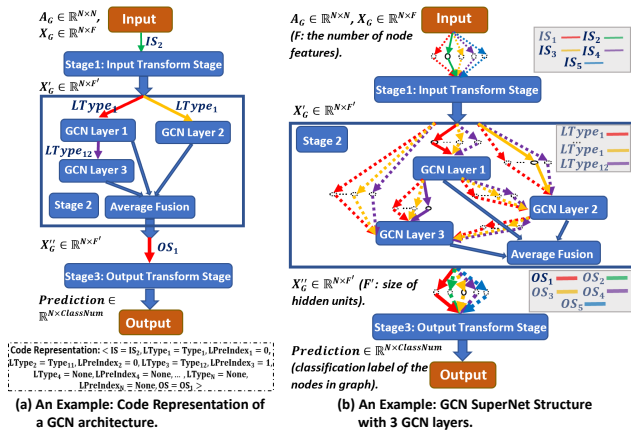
$A_G \in \mathbb{R}^{N\times N}$, $X_G \in \mathbb{R}^{N\times F}$

Input

$IS_2$

Stage1: Input Transform Stage

$X'_G \in \mathbb{R}^{N\times F'}$

$LType_1$

$LType_1$

GCN Layer 1

GCN Layer 2

$LType_{12}$

GCN Layer 3

Stage 2

Average Fusion

$X''_G \in \mathbb{R}^{N\times F'}$

$OS_1$

Stage3: Output Transform Stage

Prediction $\in \mathbb{R}^{N\times ClassNum}$

Output

Code Representation: < IS = $IS_2$, $LType_1$ = $Type_1$, $LPreIndex_1$ = 0, $LType_2$ = $Type_{11}$, $LPreIndex_2$ = 0, $LType_3$ = $Type_{12}$, $LPreIndex_3$ = 1, $LType_4$ = None, $LPreIndex_4$ = None, ... , $LType_N$ = None, $LPreIndex_N$ = None, OS = $OS_1$ >

(a) An Example: Code Representation of a GCN architecture.

$A_G \in \mathbb{R}^{N\times N}$, $X_G \in \mathbb{R}^{N\times F}$ (F: the number of node features).

Input

$IS_1$ $IS_2$ $IS_3$ $IS_4$ $IS_5$

Stage1: Input Transform Stage

$X'_G \in \mathbb{R}^{N\times F'}$

Stage 2

$LType_1$ $LType_{..}$ $LType_{12}$

GCN Layer 1

GCN Layer 2

GCN Layer 3

Average Fusion

$X''_G \in \mathbb{R}^{N\times F'}$ (F': size of hidden units).

$OS_1$ $OS_2$ $OS_3$ $OS_4$ $OS_5$

Stage3: Output Transform Stage

Prediction $\in \mathbb{R}^{N\times ClassNum}$ (classification label of the nodes in graph).

Output

(b) An Example: GCN SuperNet Structure with 3 GCN layers.